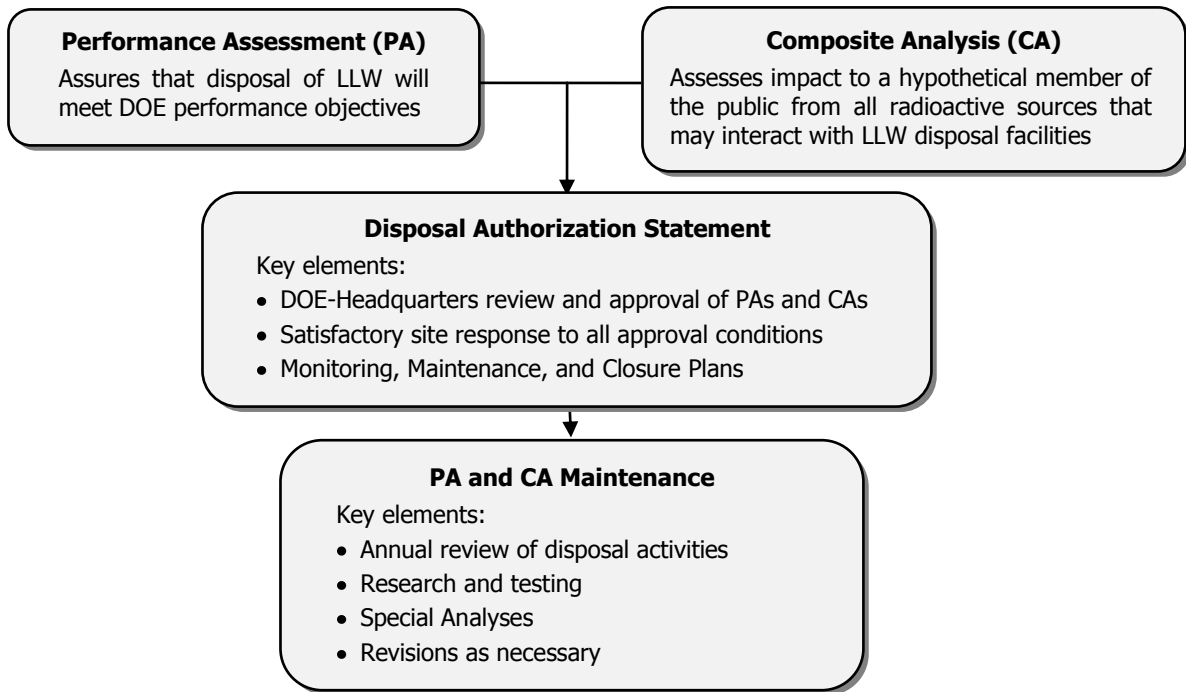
**Performance Assessment (PA)**
Assures that disposal of LLW will meet DOE performance objectives

**Composite Analysis (CA)**
Assesses impact to a hypothetical member of the public from all radioactive sources that may interact with LLW disposal facilities

**Disposal Authorization Statement**
Key elements:
- DOE-Headquarters review and approval of PAs and CAs
- Satisfactory site response to all approval conditions
- Monitoring, Maintenance, and Closure Plans

**PA and CA Maintenance**
Key elements:
- Annual review of disposal activities
- Research and testing
- Special Analyses
- Revisions as necessary